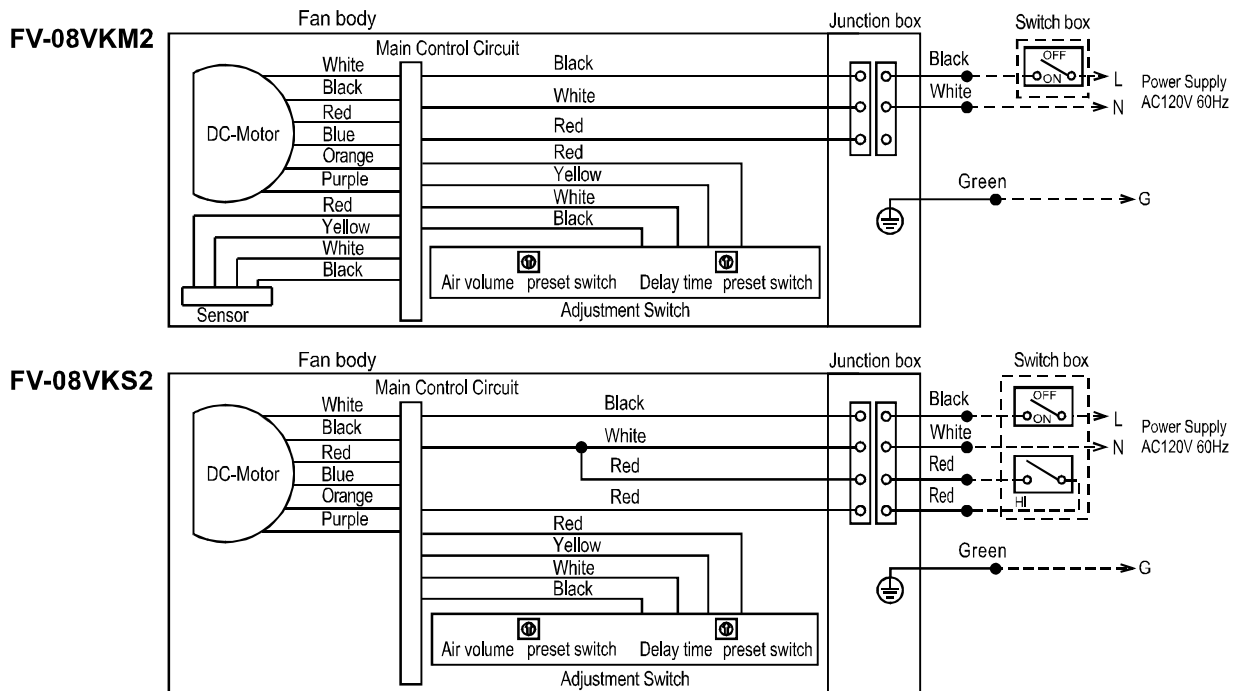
FV-08VKM2

Fan body

Junction box

Switch box

Main Control Circuit

White
Black
Red
Blue
Orange
Purple
Red
Yellow
White
Black

DC-Motor

Sensor

Black
White
Red
Red
Yellow
White
Black

Air volume preset switch
Delay time preset switch
Adjustment Switch

Black
White
OFF
ON
L
N
Power Supply
AC120V 60Hz

Green
G

FV-08VKS2

Fan body

Junction box

Switch box

Main Control Circuit

White
Black
Red
Blue
Orange
Purple

DC-Motor

Black
White
Red
Red
Red
Yellow
White
Black

Air volume preset switch
Delay time preset switch
Adjustment Switch

Black
White
Red
Red
OFF
ON
HI
L
N
Power Supply
AC120V 60Hz

Green
G